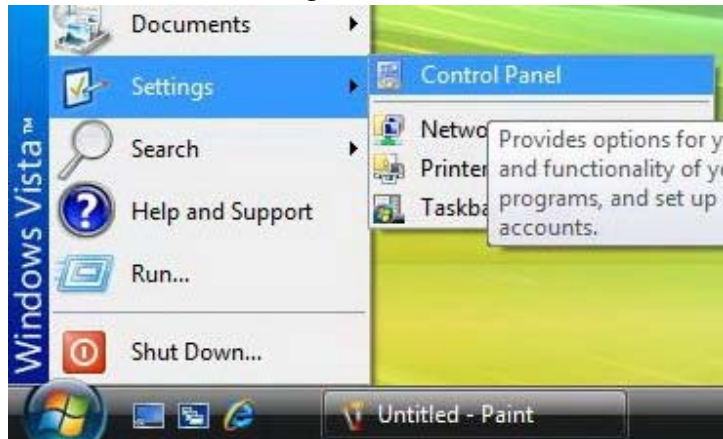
Windows Vista™

Documents

Settings

Search

Help and Support

Run...

Shut Down...

Control Panel

Netwo

Printer

Taskba

Provides options for y and functionality of yo programs, and set up accounts.

Untitled - Paint